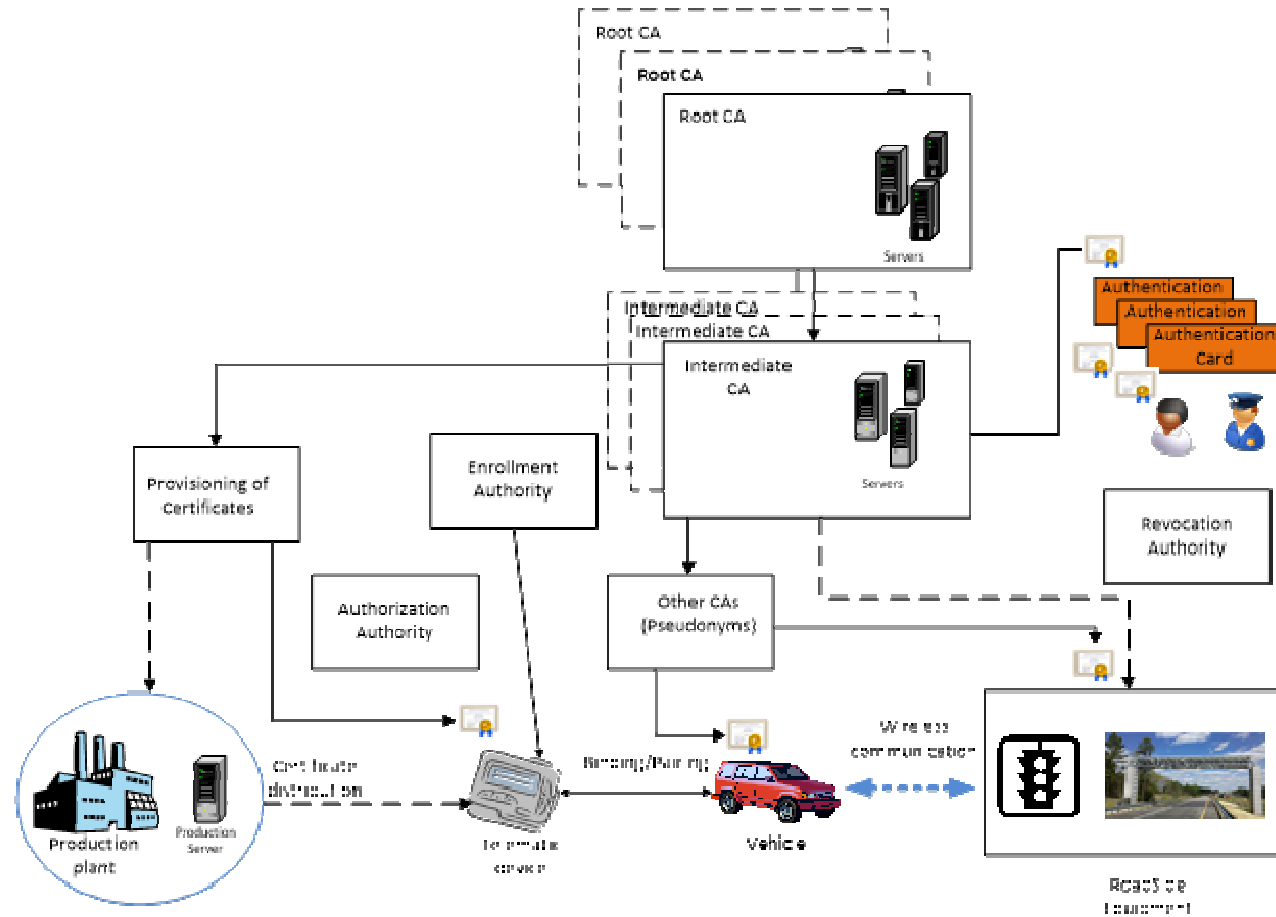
Root CA
Root CA
Root CA
Servers

Authentication
Authentication
Authentication Card

Intermediate CA
Intermediate CA
Intermediate CA
Servers

Provisioning of Certificates

Enrollment Authority

Authorization Authority

Other CAs (Pseudonyms)

Revocation Authority

Production plant
Production Server

Certificate distribution

Telematic device

Binding/Pairing

Vehicle

Wireless communication

Roadside Equipment